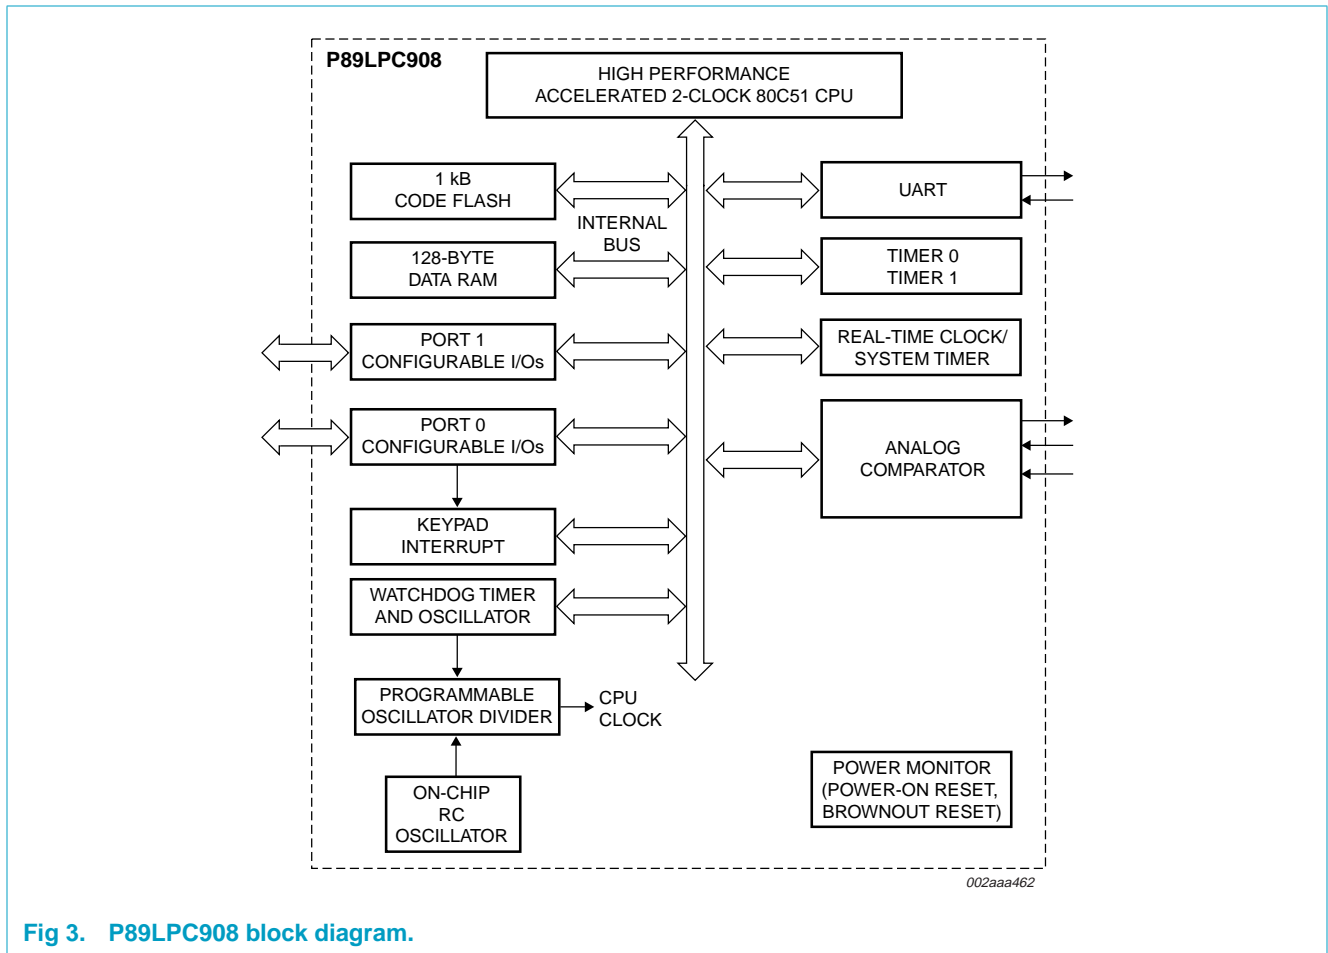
P89LPC908

HIGH PERFORMANCE
ACCELERATED 2-CLOCK 80C51 CPU

1 kB
CODE FLASH

INTERNAL
BUS

128-BYTE
DATA RAM

PORT 1
CONFIGURABLE I/Os

PORT 0
CONFIGURABLE I/Os

KEYPAD
INTERRUPT

WATCHDOG TIMER
AND OSCILLATOR

PROGRAMMABLE
OSCILLATOR DIVIDER

CPU
CLOCK

ON-CHIP
RC
OSCILLATOR

UART

TIMER 0
TIMER 1

REAL-TIME CLOCK/
SYSTEM TIMER

ANALOG
COMPARATOR

POWER MONITOR
(POWER-ON RESET,
BROWNOUT RESET)

002aaa462

Fig 3. P89LPC908 block diagram.